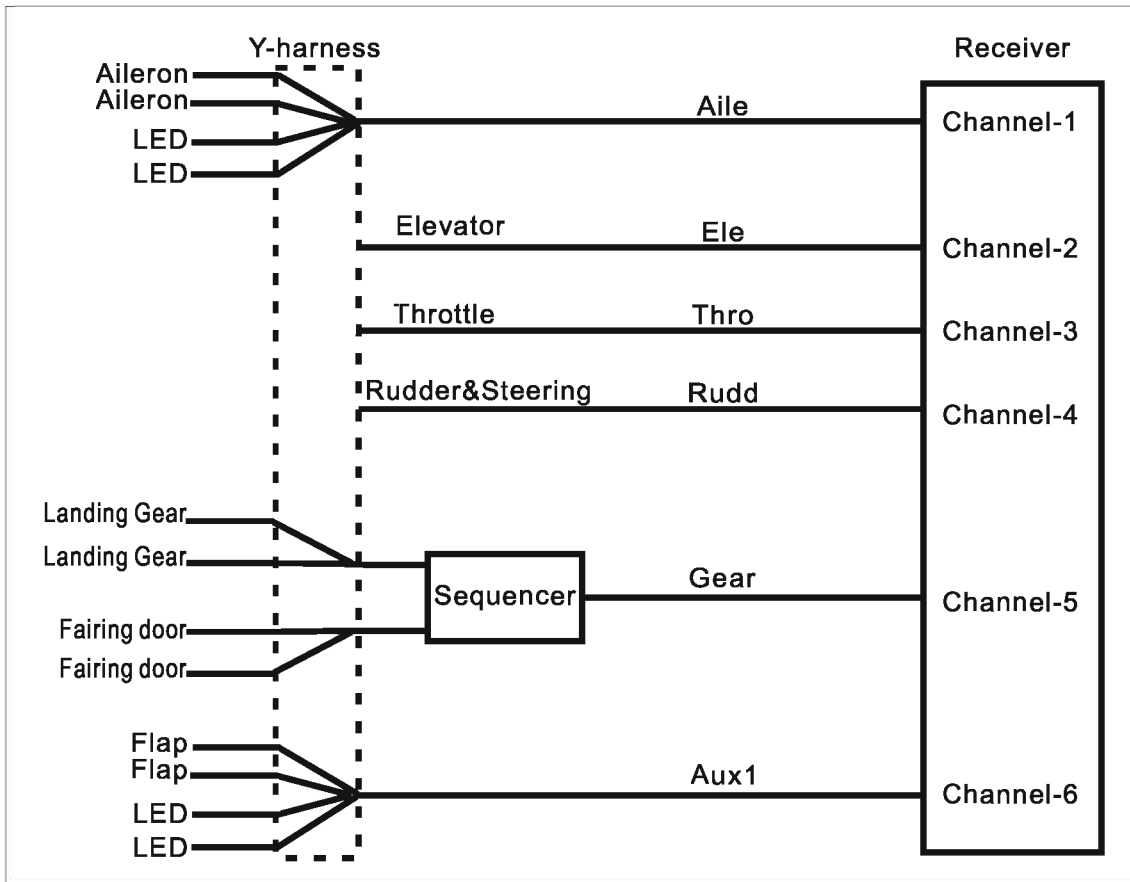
Y-harness

Receiver

Aileron
Aileron
LED
LED

Aile

Channel-1

Elevator

Ele

Channel-2

Throttle

Thro

Channel-3

Rudder&Steering

Rudd

Channel-4

Landing Gear
Landing Gear

Sequencer

Gear

Channel-5

Fairing door
Fairing door

Flap
Flap
LED
LED

Aux1

Channel-6